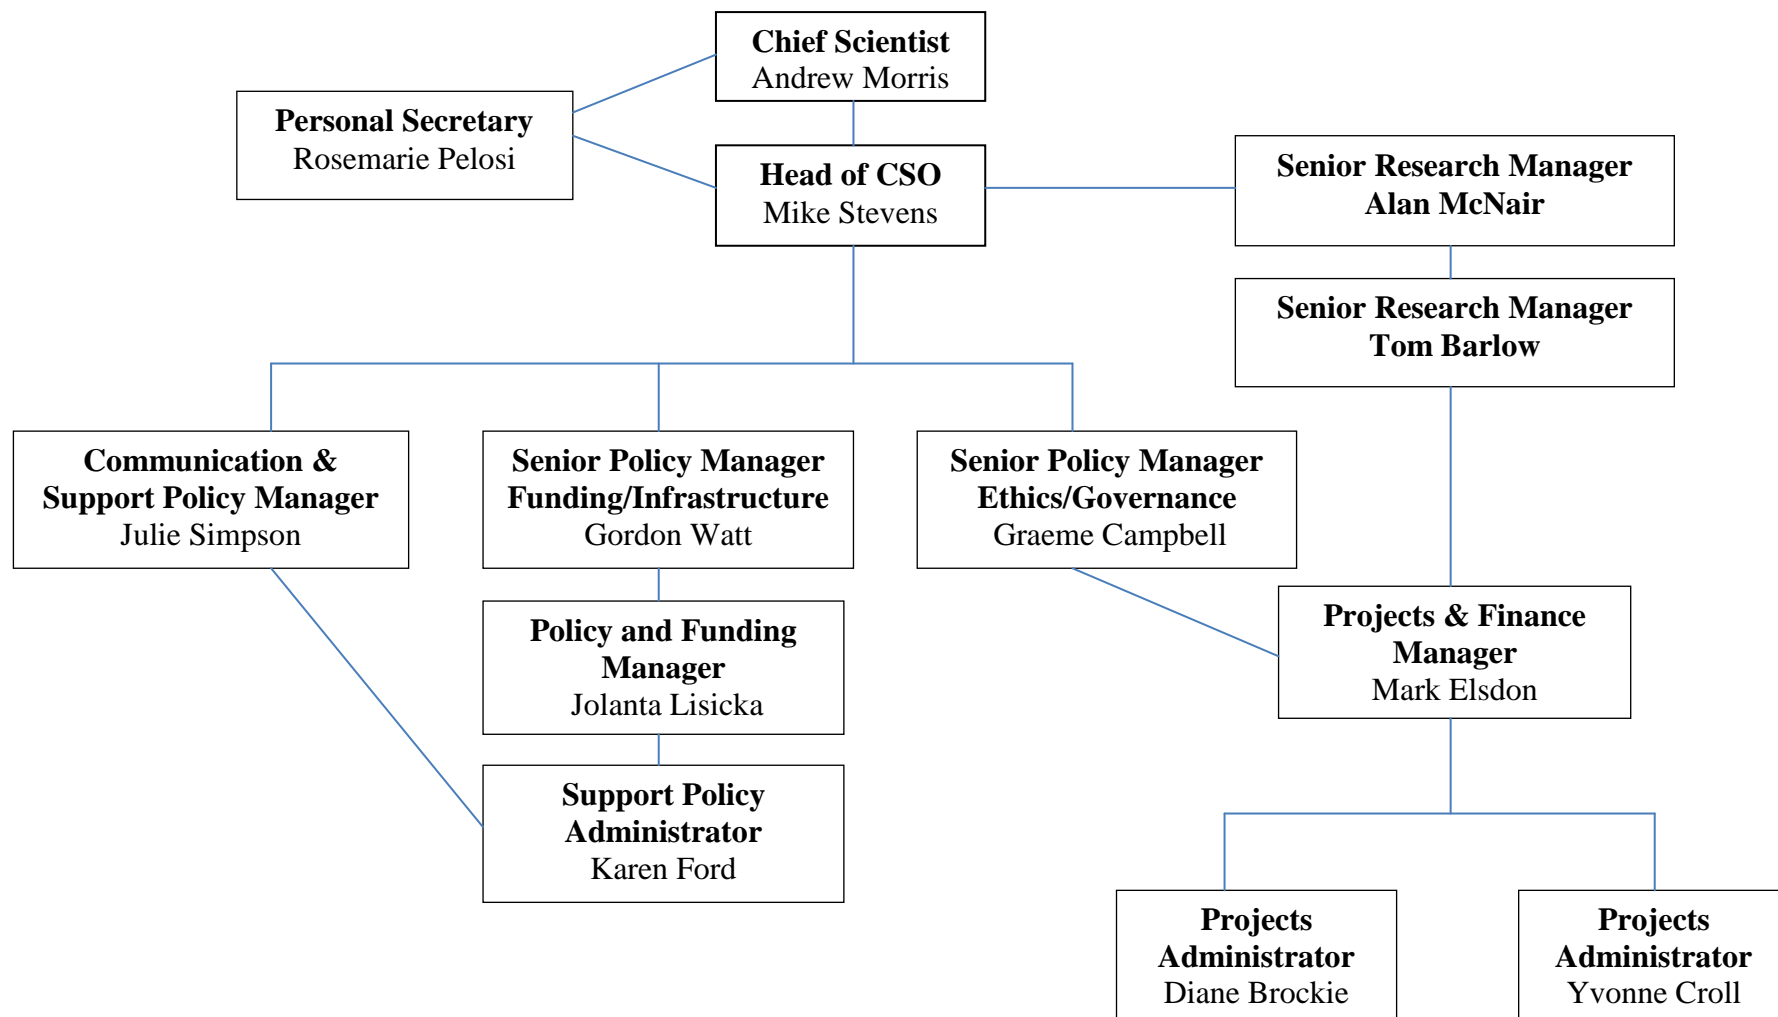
Chief Scientist
Andrew Morris

Personal Secretary
Rosemarie Pelosi

Head of CSO
Mike Stevens

Senior Research Manager
Alan McNair

Senior Research Manager
Tom Barlow

Communication & Support Policy Manager
Julie Simpson

Senior Policy Manager
Funding/Infrastructure
Gordon Watt

Senior Policy Manager
Ethics/Governance
Graeme Campbell

Policy and Funding Manager
Jolanta Lisicka

Projects & Finance Manager
Mark Elsdon

Support Policy Administrator
Karen Ford

Projects Administrator
Diane Brockie

Projects Administrator
Yvonne Croll